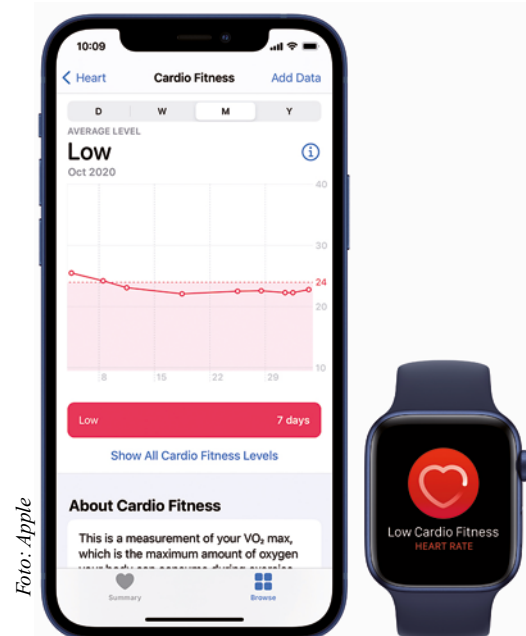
10:09

Heart Cardio Fitness Add Data

D W M Y

AVERAGE LEVEL

Low

Oct 2020

40

30

24

20

10

8 15 22 29

Low 7 days

Show All Cardio Fitness Levels

About Cardio Fitness

This is a measurement of your $VO_2$ max, which is the maximum amount of oxygen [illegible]

Summary Browse

Low Cardio Fitness

HEART RATE

Foto: Apple